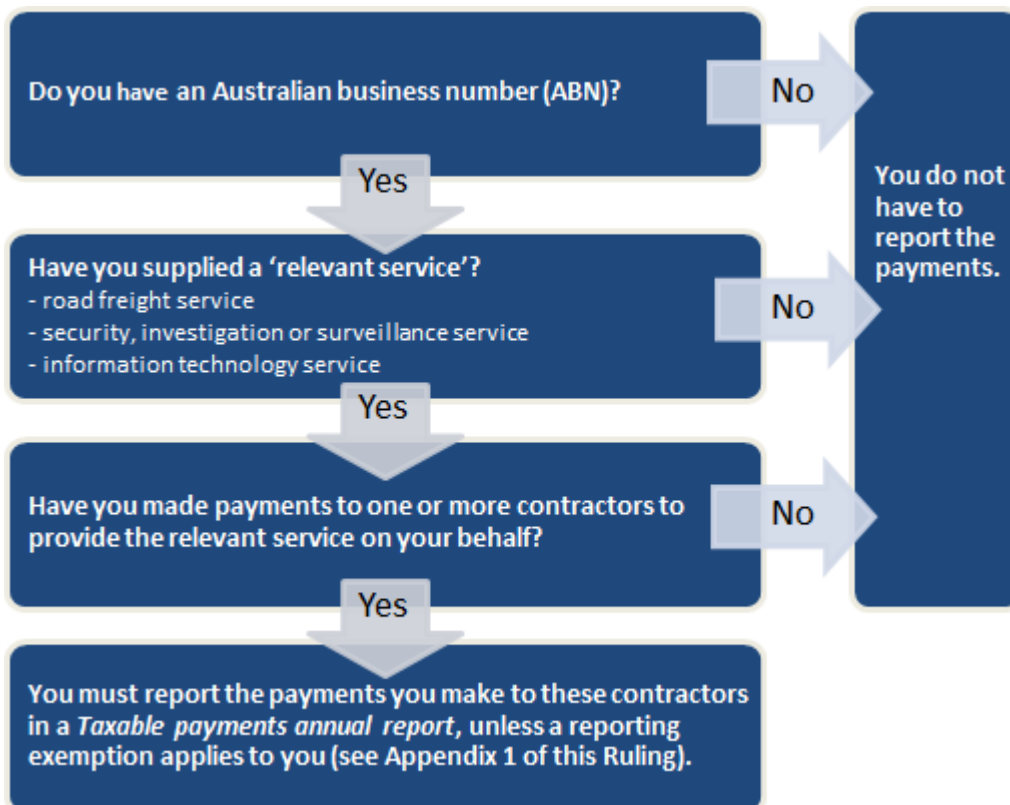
Do you have an Australian business number (ABN)?

No

Yes

You do not have to report the payments.

Have you supplied a 'relevant service'?
- road freight service
- security, investigation or surveillance service
- information technology service

No

Yes

Have you made payments to one or more contractors to provide the relevant service on your behalf?

No

Yes

You must report the payments you make to these contractors in a *Taxable payments annual report*, unless a reporting exemption applies to you (see Appendix 1 of this Ruling).